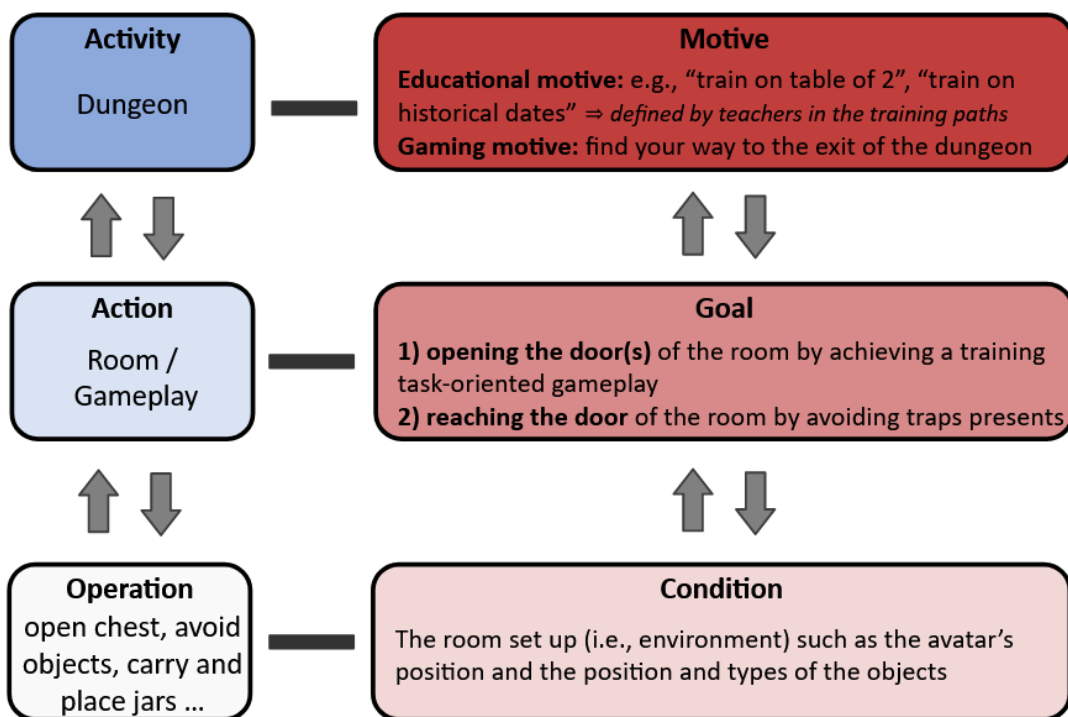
Activity

Dungeon

Motive

Educational motive: e.g., “train on table of 2”, “train on historical dates” ⇒ defined by teachers in the training paths

Gaming motive: find your way to the exit of the dungeon

Action

Room / Gameplay

Goal

1) opening the door(s) of the room by achieving a training task-oriented gameplay

2) reaching the door of the room by avoiding traps presents

Operation

open chest, avoid objects, carry and place jars ...

Condition

The room set up (i.e., environment) such as the avatar’s position and the position and types of the objects